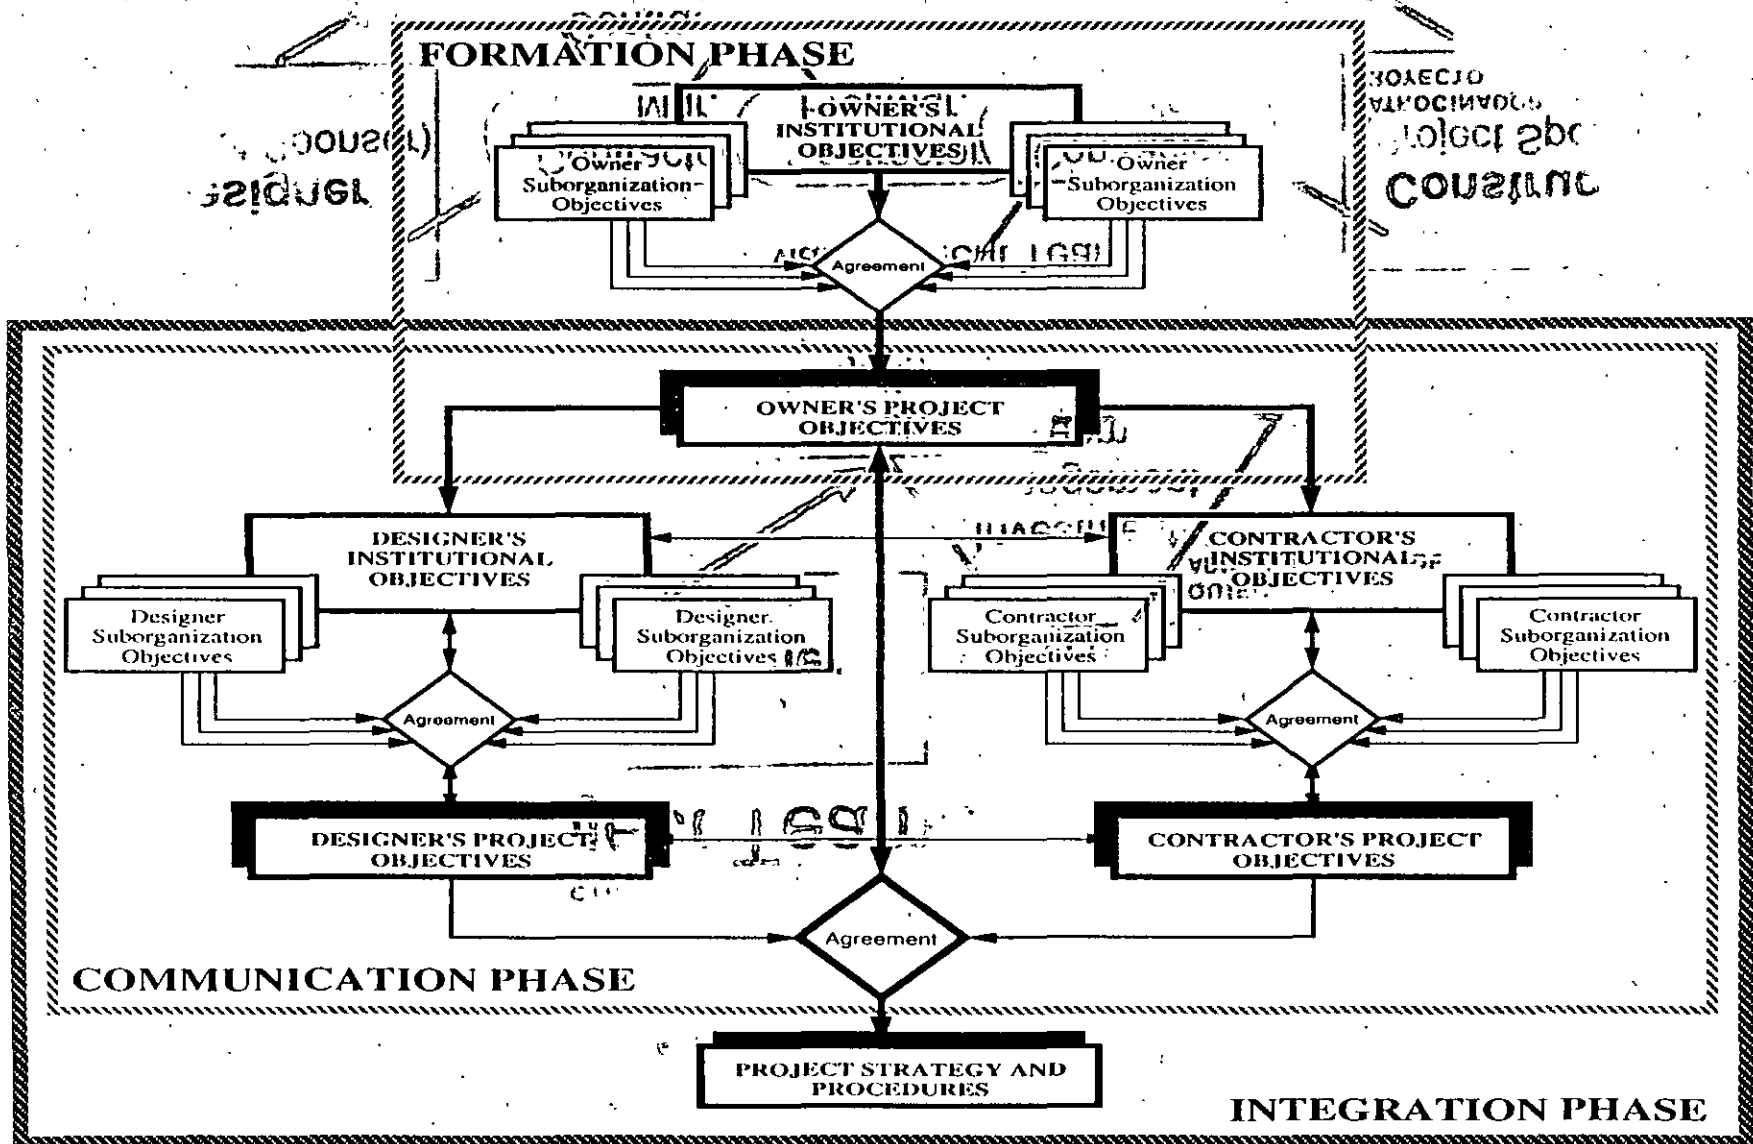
FORMATION PHASE

OWNER'S INSTITUTIONAL OBJECTIVES

Owner Suborganization Objectives

Owner Suborganization Objectives

Agreement

OWNER'S PROJECT OBJECTIVES

DESIGNER'S INSTITUTIONAL OBJECTIVES

CONTRACTOR'S INSTITUTIONAL OBJECTIVES

Designer Suborganization Objectives

Designer Suborganization Objectives

Contractor Suborganization Objectives

Contractor Suborganization Objectives

Agreement

Agreement

DESIGNER'S PROJECT OBJECTIVES

CONTRACTOR'S PROJECT OBJECTIVES

Agreement

COMMUNICATION PHASE

PROJECT STRATEGY AND PROCEDURES

INTEGRATION PHASE